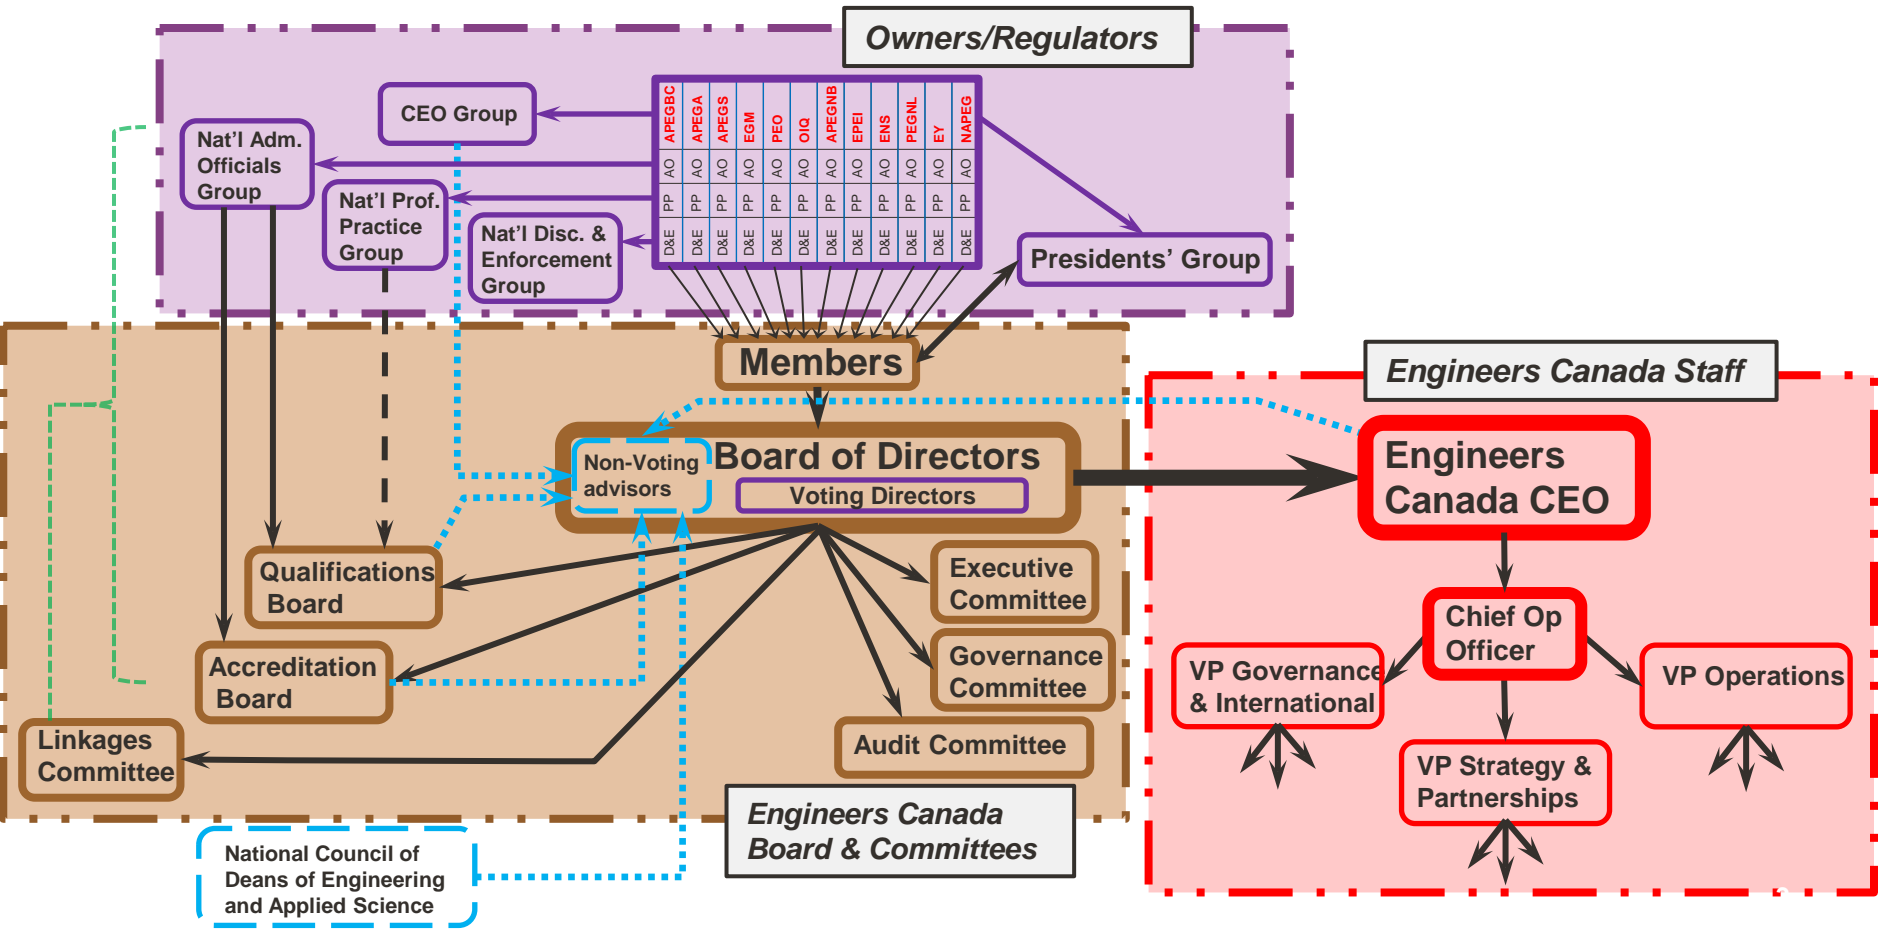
Owners/Regulators

CEO Group

Nat'l Adm. Officials Group

Nat'l Prof. Practice Group

Nat'l Disc. & Enforcement Group

| APEGBC | APEGA | APEGS | EGM | PEO | OIQ | APEGNB | EPEI | ENS | PEGNL | EY | NAPEG |
|---|---|---|---|---|---|---|---|---|---|---|---|
| AO | AO | AO | AO | AO | AO | AO | AO | AO | AO | AO | AO |
| PP | PP | PP | PP | PP | PP | PP | PP | PP | PP | PP | PP |
| D&E | D&E | D&E | D&E | D&E | D&E | D&E | D&E | D&E | D&E | D&E | D&E |

Presidents' Group

Members

Engineers Canada Staff

Non-Voting advisors

Board of Directors

Voting Directors

Engineers Canada CEO

Qualifications Board

Executive Committee

Chief Op Officer

Accreditation Board

Governance Committee

VP Governance & International

VP Operations

Linkages Committee

Audit Committee

VP Strategy & Partnerships

Engineers Canada Board & Committees

National Council of Deans of Engineering and Applied Science